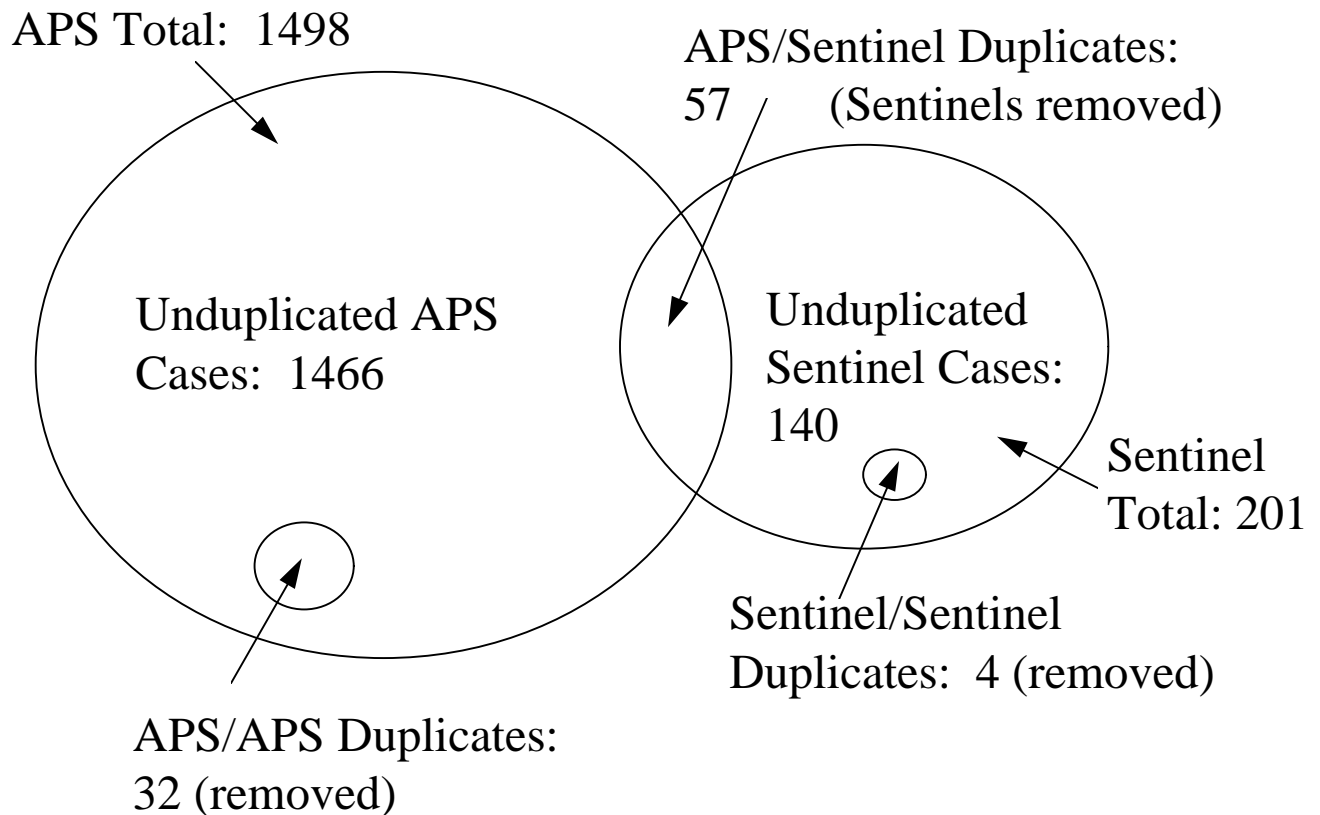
APS Total: 1498

APS/Sentinel Duplicates: 57 (Sentinels removed)

Unduplicated APS Cases: 1466

Unduplicated Sentinel Cases: 140

Sentinel Total: 201

Sentinel/Sentinel Duplicates: 4 (removed)

APS/APS Duplicates: 32 (removed)